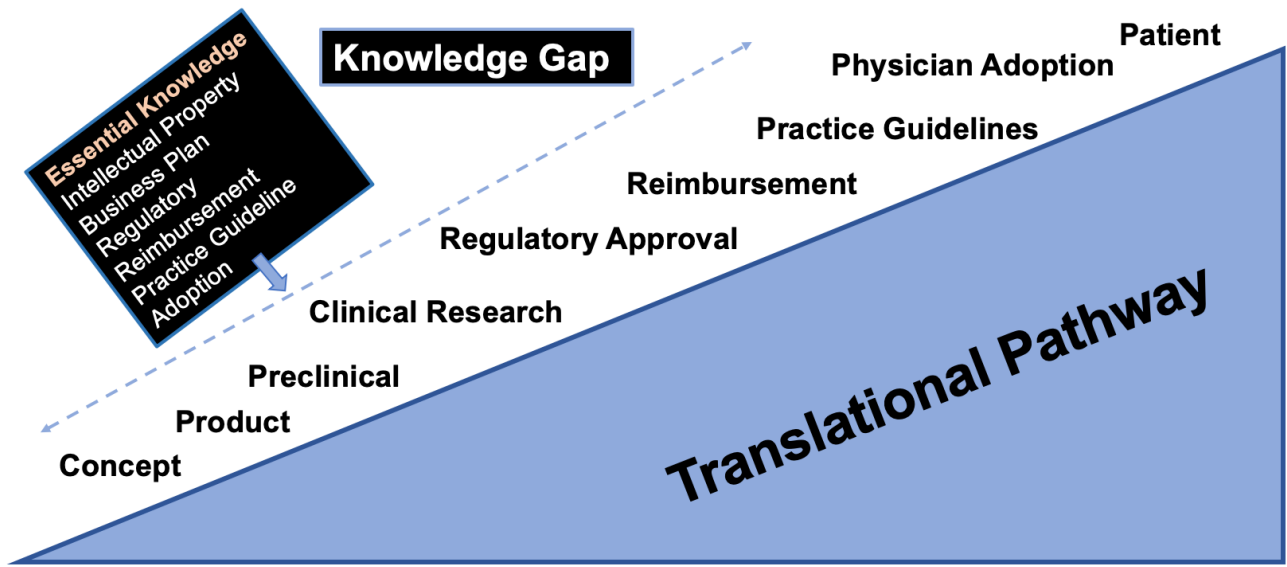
Essential Knowledge
Intellectual Property
Business Plan
Regulatory
Reimbursement
Practice Guideline
Adoption

Knowledge Gap

Patient
Physician Adoption
Practice Guidelines
Reimbursement
Regulatory Approval
Clinical Research
Preclinical
Product
Concept

Translational Pathway